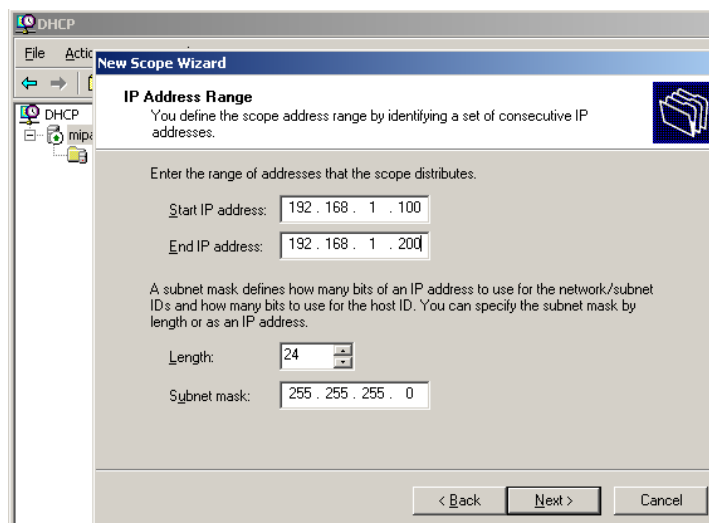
DHCP

File Actic

DHCP
mipa

New Scope Wizard

IP Address Range
You define the scope address range by identifying a set of consecutive IP addresses.

Enter the range of addresses that the scope distributes.

Start IP address: 192 . 168 . 1 . 100

End IP address: 192 . 168 . 1 . 200

A subnet mask defines how many bits of an IP address to use for the network/subnet IDs and how many bits to use for the host ID. You can specify the subnet mask by length or as an IP address.

Length: 24

Subnet mask: 255 . 255 . 255 . 0

< Back Next > Cancel